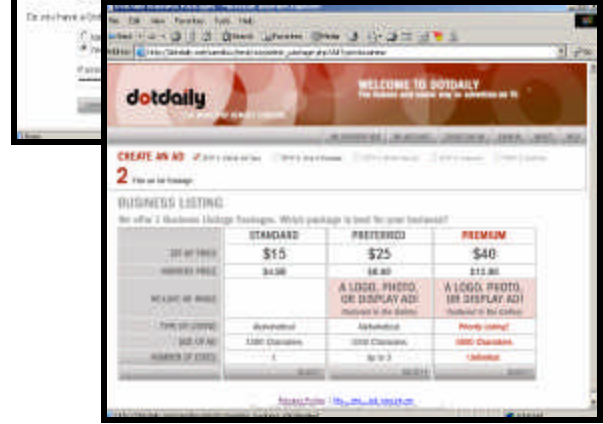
Do you have a Dot

File Edit View Favorites Tools Help

dotdaily

WELCOME TO DOTDAILY

CREATE AN AD

2

BUSINESS LISTING

We offer 3 Business Listings Packages. Which package is best for your business?

| | STANDARD | PREFERRED | PREMIUM |
|---|---|---|---|
| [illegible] | $15 | $25 | $40 |
| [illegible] | $4.99 | $8.49 | $13.49 |
| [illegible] | | A LOGO, PHOTO, OR DISPLAY AD! | A LOGO, PHOTO, OR DISPLAY AD! |
| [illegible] | Alphabetical | Alphabetical | Priority Listing! |
| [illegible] | 1000 Characters | 2000 Characters | 5000 Characters |
| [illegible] | 1 | Up to 3 | Unlimited |
| | SELECT | SELECT | SELECT |

Privacy Policy